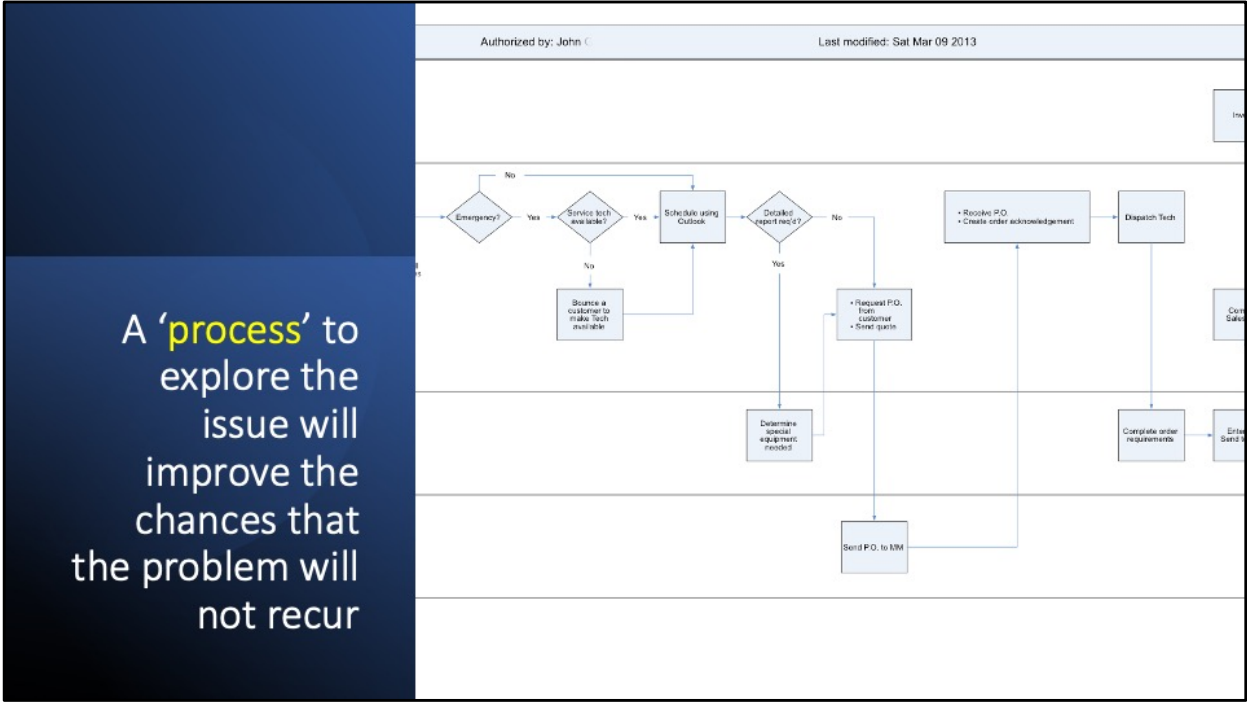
A 'process' to explore the issue will improve the chances that the problem will not recur

Authorized by: John C

Last modified: Sat Mar 09 2013

Inv

No

Emergency?

Yes

Service tech available?

Yes

Schedule using Outlook

Detailed report req'd?

No

• Receive P.O.
• Create order acknowledgement

Dispatch Tech

No

Yes

Bounce a customer to make Tech available

• Request P.O. from customer
• Send quote

Com Sale

Determine special equipment needed

Complete order requirements

Ente Send t

Send P.O. to MM